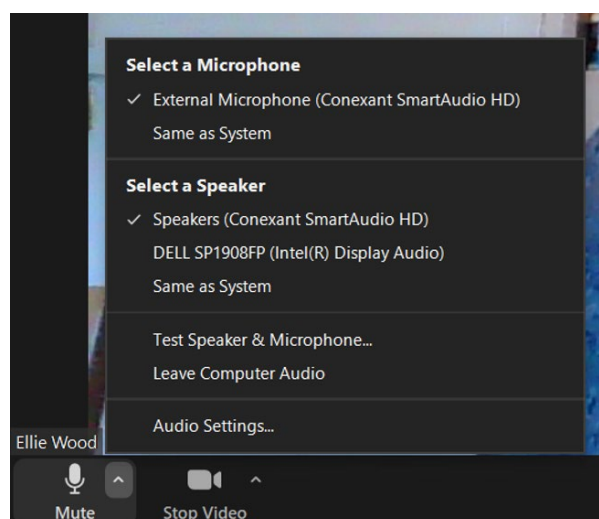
Select a Microphone

✓ External Microphone (Conexant SmartAudio HD)

Same as System

Select a Speaker

✓ Speakers (Conexant SmartAudio HD)

DELL SP1908FP (Intel(R) Display Audio)

Same as System

Test Speaker & Microphone...

Leave Computer Audio

Audio Settings...

Ellie Wood

Mute

Stop Video